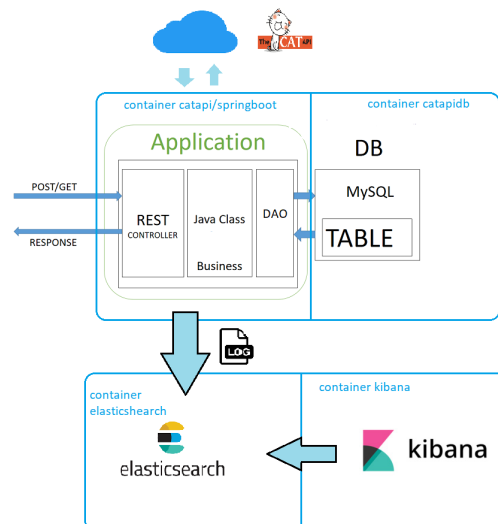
The CAT API

container catapi/springboot

container catapidb

Application

DB

POST/GET

REST CONTROLLER

Java Class

Business

DAO

MySQL

TABLE

RESPONSE

LOG

container elasticsearch

container kibana

elasticsearch

kibana